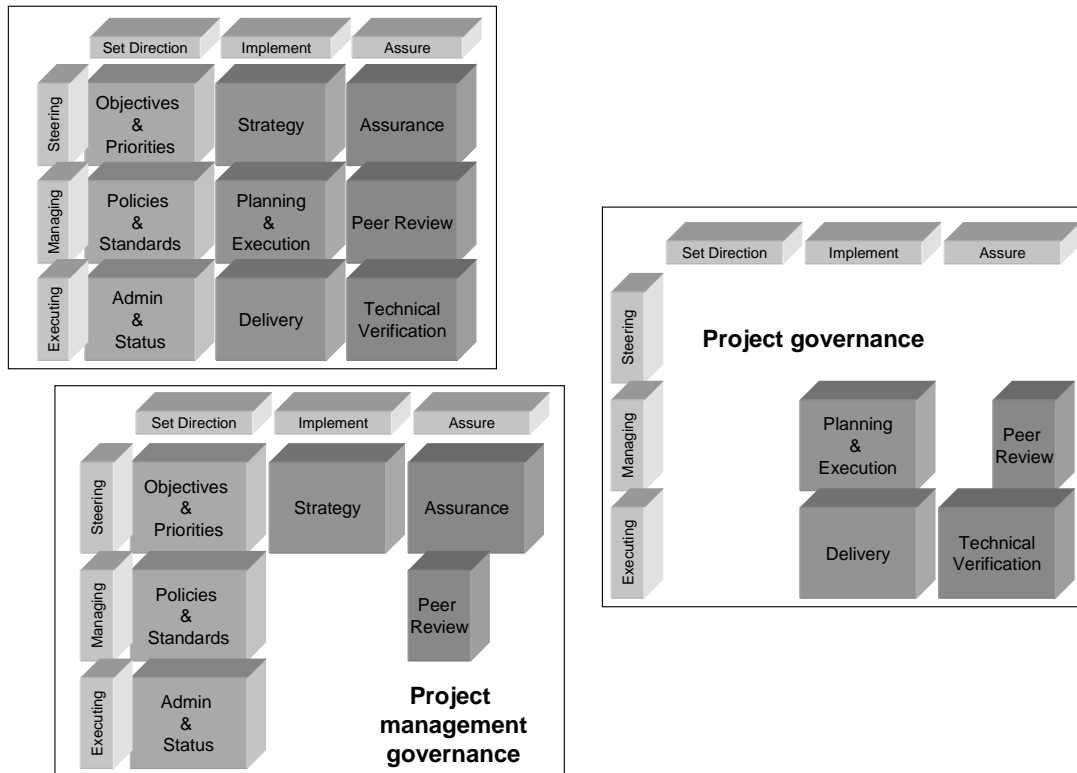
Set Direction
Implement
Assure

Steering
Objectives & Priorities
Strategy
Assurance

Managing
Policies & Standards
Planning & Execution
Peer Review

Executing
Admin & Status
Delivery
Technical Verification

Set Direction
Implement
Assure

Steering
Objectives & Priorities
Strategy
Assurance

Managing
Policies & Standards
Peer Review

Executing
Admin & Status

**Project management governance**

Set Direction
Implement
Assure

Steering
**Project governance**

Managing
Planning & Execution
Peer Review

Executing
Delivery
Technical Verification